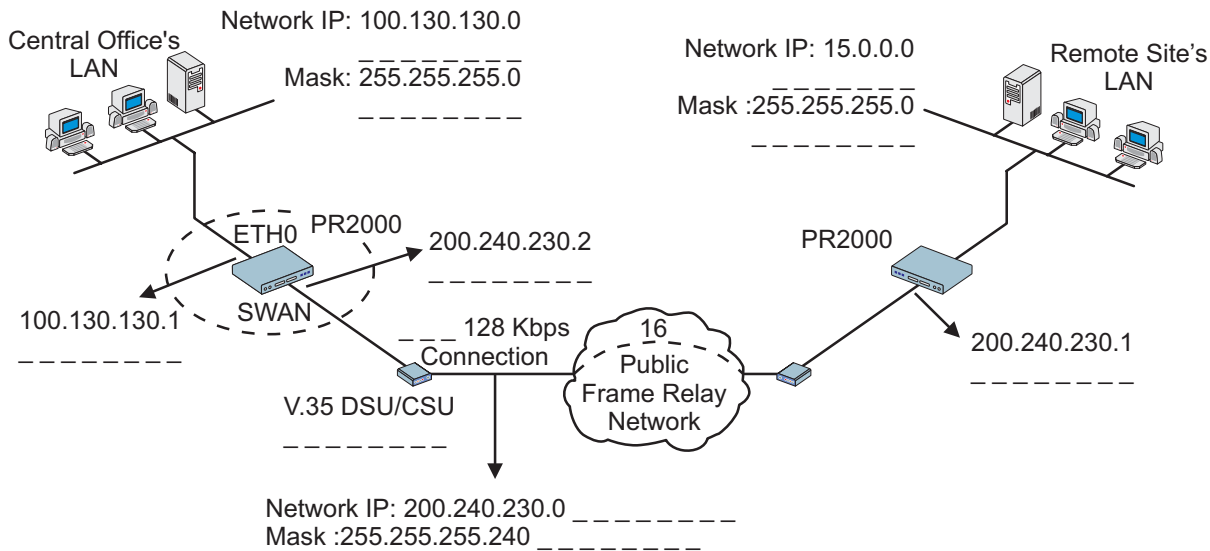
Network IP: 100.130.130.0
_ _ _ _ _ _ _ _
Mask: 255.255.255.0
_ _ _ _ _ _ _ _

Central Office's LAN

Network IP: 15.0.0.0
_ _ _ _ _ _ _
Mask :255.255.255.0
_ _ _ _ _ _ _ _

Remote Site's LAN

ETH0
PR2000
200.240.230.2
_ _ _ _ _ _ _ _

PR2000

100.130.130.1
_ _ _ _ _ _ _ _
SWAN

_ _ _ 128 Kbps Connection

16
Public Frame Relay Network

200.240.230.1
_ _ _ _ _ _ _ _

V.35 DSU/CSU
_ _ _ _ _ _ _ _

Network IP: 200.240.230.0 _ _ _ _ _ _ _ _
Mask :255.255.255.240 _ _ _ _ _ _ _ _